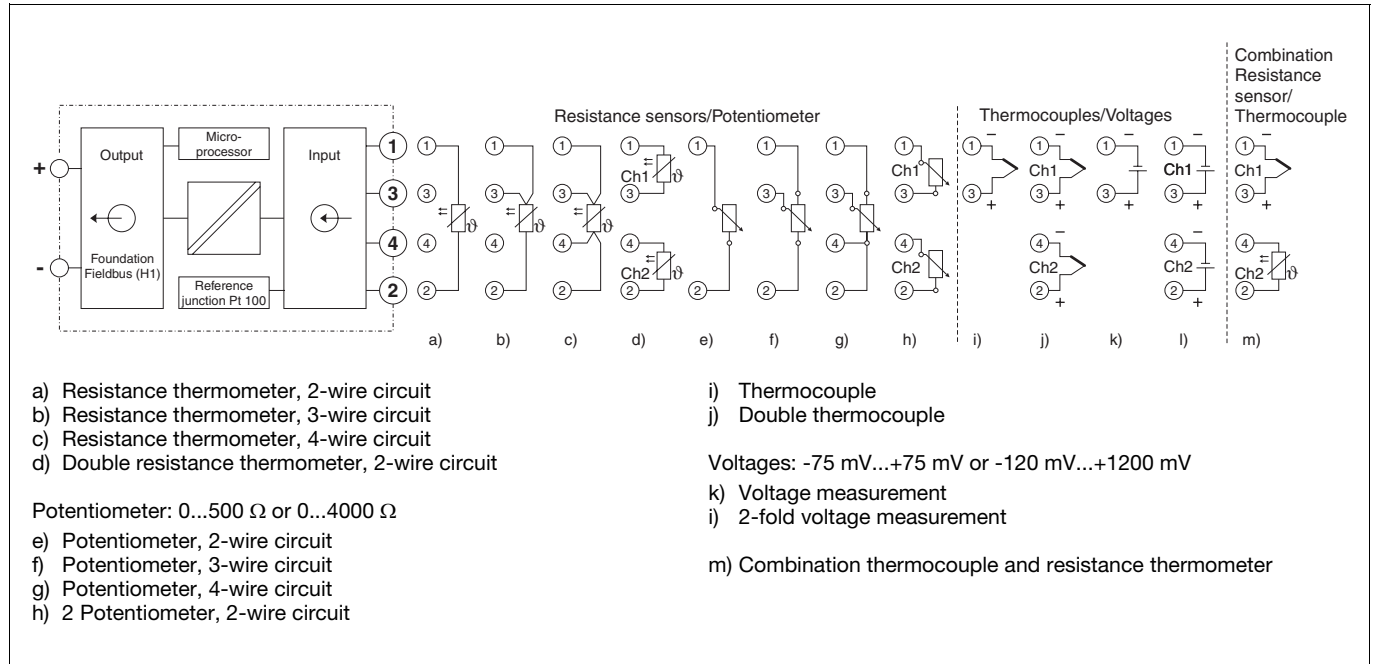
Combination Resistance sensor/ Thermocouple

Resistance sensors/Potentiometer

Thermocouples/Voltages

Output

Micro-processor

Input

Foundation Fieldbus (H1)

Reference junction Pt 100

+

-

1 3 4 2

① ③ ④ ②

① ③ ④ ②

① ③ ④ ②

① ③ Ch1 $\vartheta$ ④ Ch2 $\vartheta$ ②

① ②

① ③ ④ ②

① ③ ④ ②

① Ch1 ③ ④ Ch2 ②

① − ③ +

① − Ch1 ③ + ④ − Ch2 ② +

① − ③ +

① − Ch1 ③ + ④ − Ch2 ② +

① − Ch1 ③ + ④ Ch2 $\vartheta$ ②

$\vartheta$

a) b) c) d) e) f) g) h) i) j) k) l) m)

a) Resistance thermometer, 2-wire circuit
b) Resistance thermometer, 3-wire circuit
c) Resistance thermometer, 4-wire circuit
d) Double resistance thermometer, 2-wire circuit

Potentiometer: 0...500 Ω or 0...4000 Ω
e) Potentiometer, 2-wire circuit
f) Potentiometer, 3-wire circuit
g) Potentiometer, 4-wire circuit
h) 2 Potentiometer, 2-wire circuit

i) Thermocouple
j) Double thermocouple

Voltages: -75 mV...+75 mV or -120 mV...+1200 mV
k) Voltage measurement
i) 2-fold voltage measurement

m) Combination thermocouple and resistance thermometer